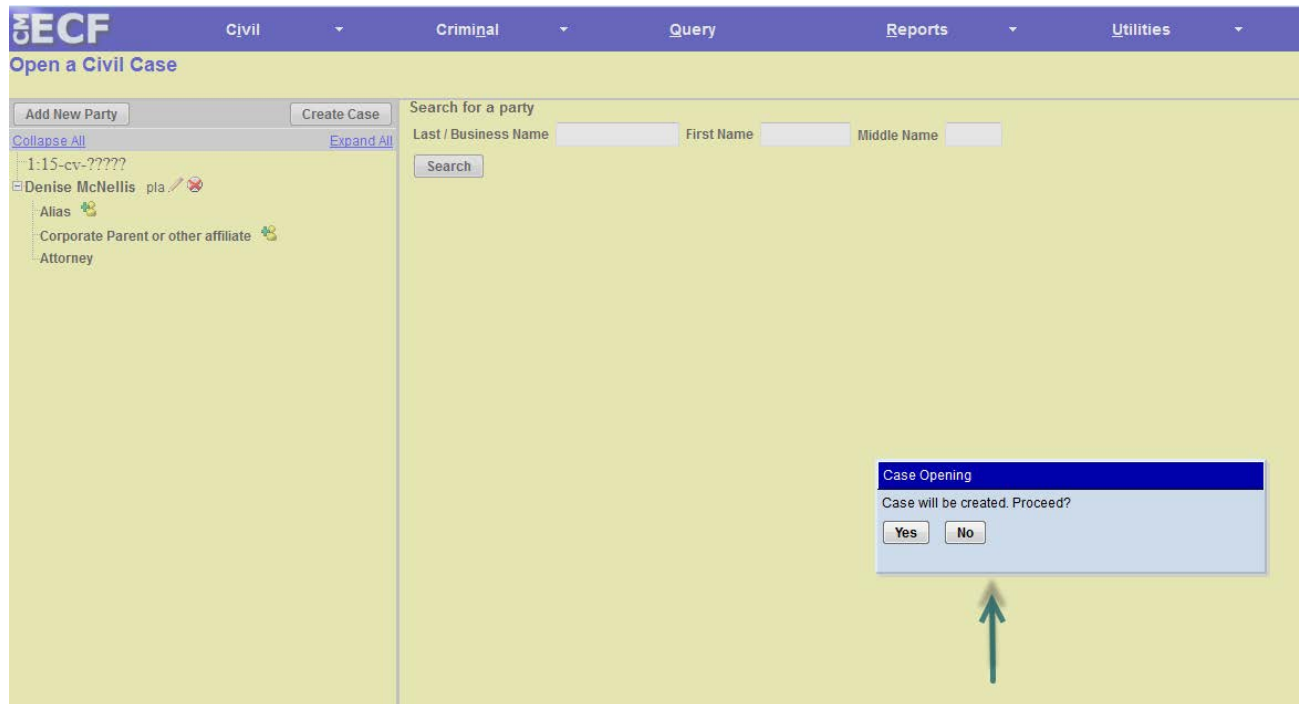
CM ECF Civil Criminal Query Reports Utilities

Open a Civil Case

Add New Party Create Case

Collapse All Expand All

1:15-cv-?????

Denise McNellis pla

Alias

Corporate Parent or other affiliate

Attorney

Search for a party

Last / Business Name First Name Middle Name

Search

Case Opening

Case will be created. Proceed?

Yes No